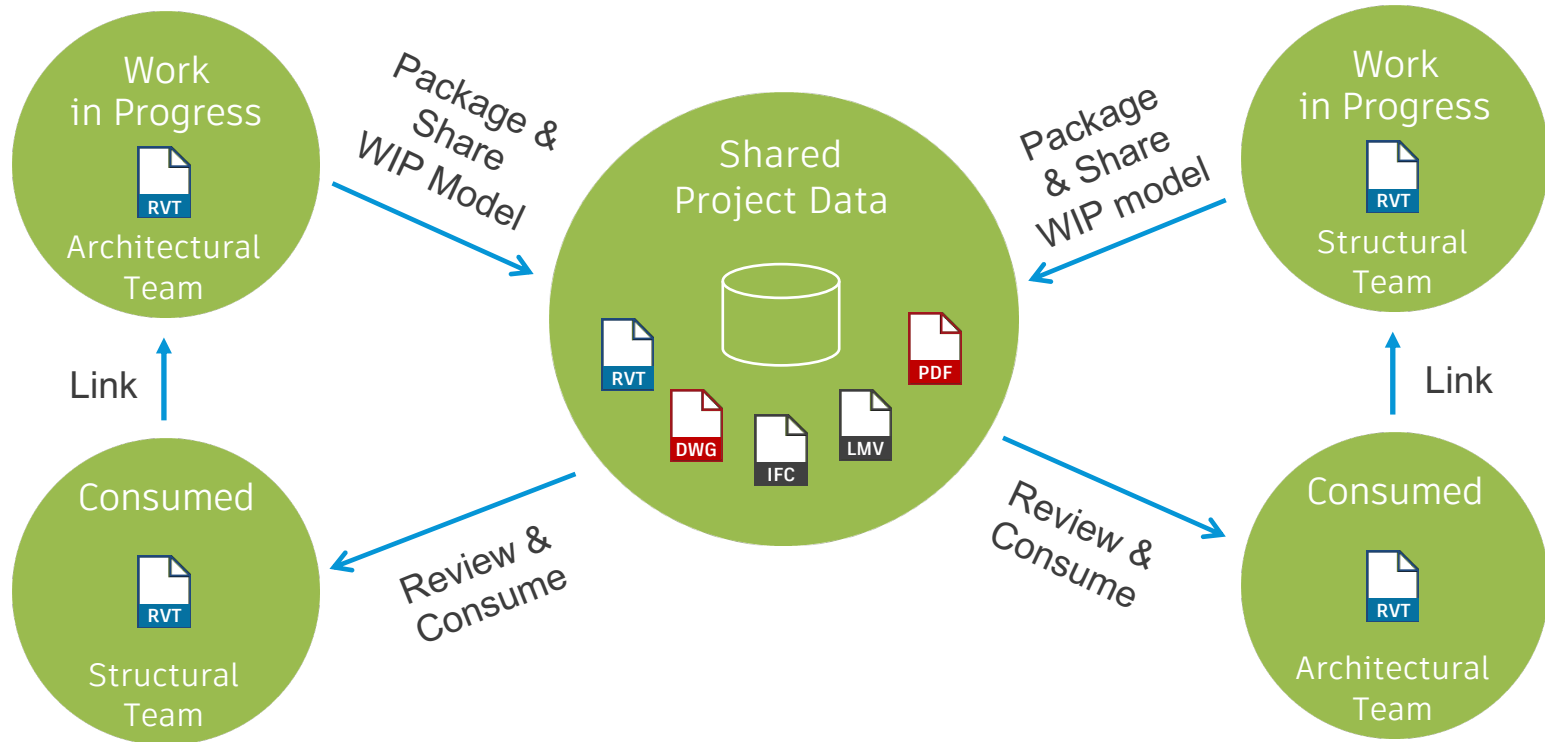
Work in Progress

RVT

Architectural Team

Package & Share WIP Model

Shared Project Data

RVT

DWG

IFC

LMV

PDF

Package & Share WIP model

Work in Progress

RVT

Structural Team

Link

Link

Consumed

RVT

Structural Team

Review & Consume

Review & Consume

Consumed

RVT

Architectural Team